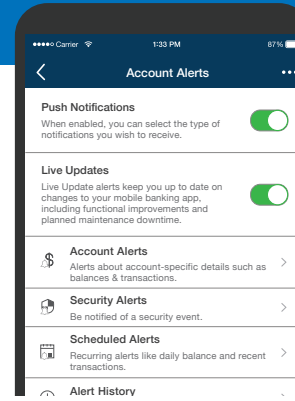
●●●●○ Carrier
1:33 PM
87%

Account Alerts

Push Notifications
When enabled, you can select the type of notifications you wish to receive.

Live Updates
Live Update alerts keep you up to date on changes to your mobile banking app, including functional improvements and planned maintenance downtime.

Account Alerts
Alerts about account-specific details such as balances & transactions.

Security Alerts
Be notified of a security event.

Scheduled Alerts
Recurring alerts like daily balance and recent transactions.

Alert History